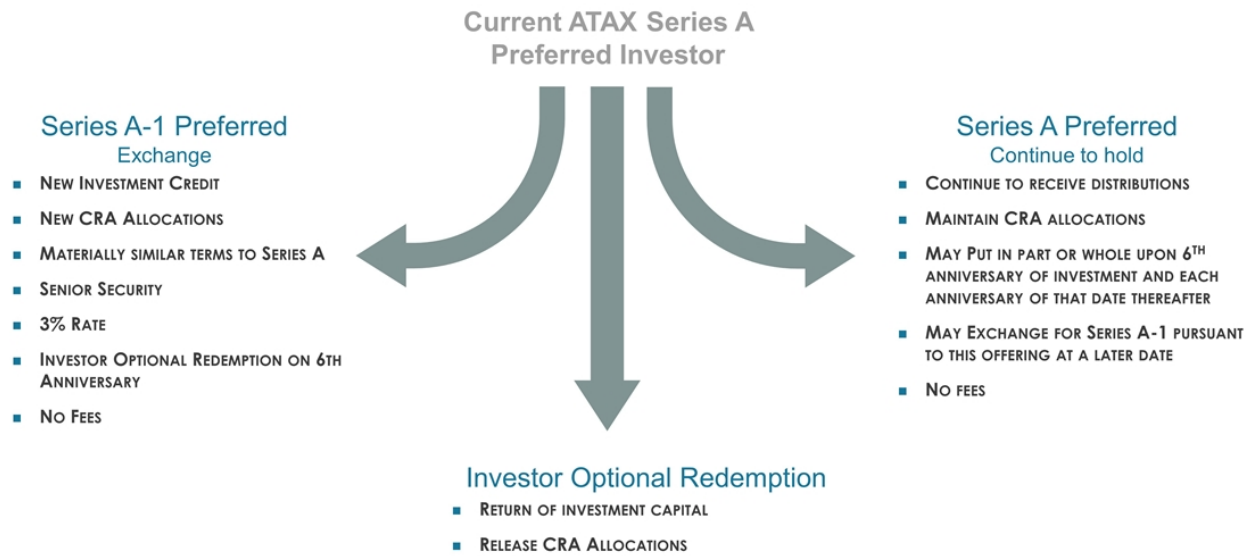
Current ATAX Series A Preferred Investor

Series A-1 Preferred
Exchange

- New Investment Credit
- New CRA Allocations
- Materially similar terms to Series A
- Senior Security
- 3% Rate
- Investor Optional Redemption on 6th Anniversary
- No Fees

Series A Preferred
Continue to hold

- Continue to receive distributions
- Maintain CRA allocations
- May Put in part or whole upon 6$^{TH}$ anniversary of investment and each anniversary of that date thereafter
- May Exchange for Series A-1 pursuant to this offering at a later date
- No fees

Investor Optional Redemption

- Return of investment capital
- Release CRA Allocations